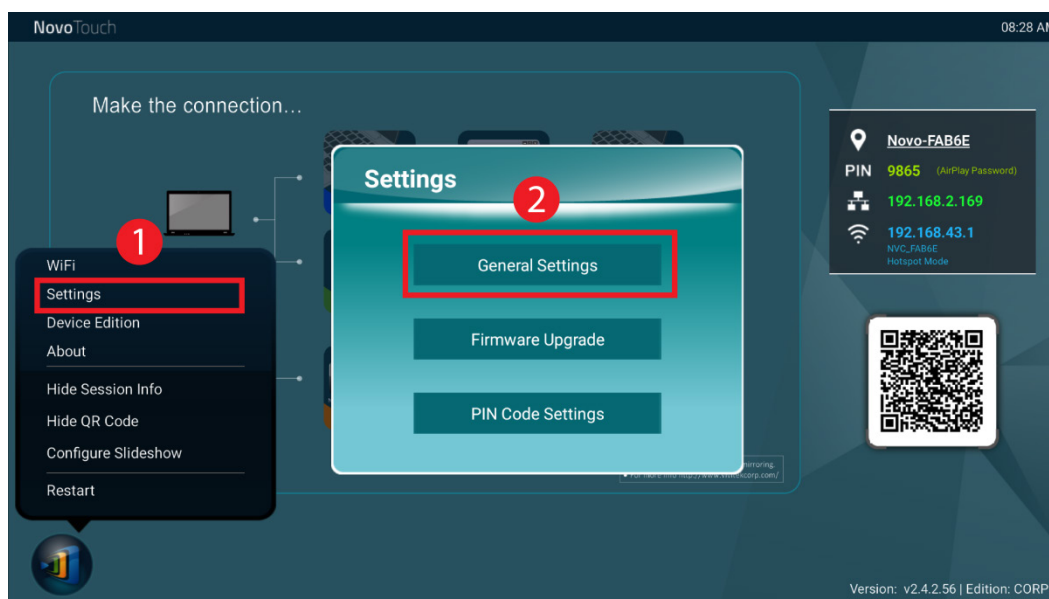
NovoTouch

08:28 AI

Make the connection...

Settings

2

General Settings

Firmware Upgrade

PIN Code Settings

1

WiFi

Settings

Device Edition

About

Hide Session Info

Hide QR Code

Configure Slideshow

Restart

Novo-FAB6E

PIN 9865 (AirPlay Password)

192.168.2.169

192.168.43.1
NVC_FAB6E
Hotspot Mode

mirroring.
• For more info http://www.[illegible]corp.com/

Version: v2.4.2.56 | Edition: CORP